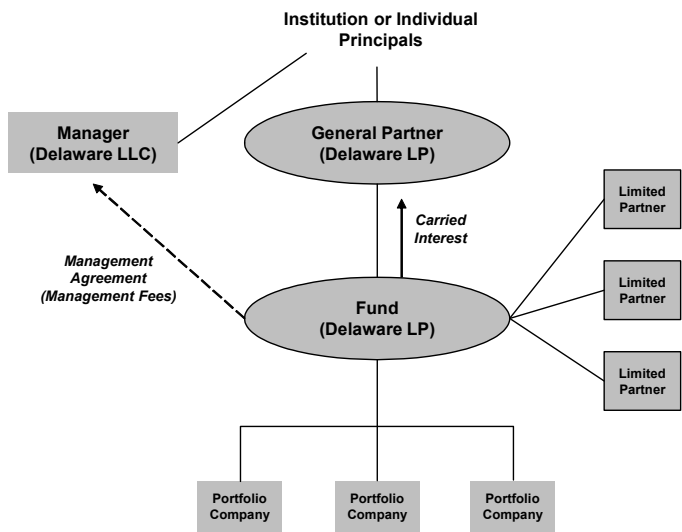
Institution or Individual Principals

Manager (Delaware LLC)

General Partner (Delaware LP)

Carried Interest

Management Agreement (Management Fees)

Fund (Delaware LP)

Limited Partner

Limited Partner

Limited Partner

Portfolio Company

Portfolio Company

Portfolio Company